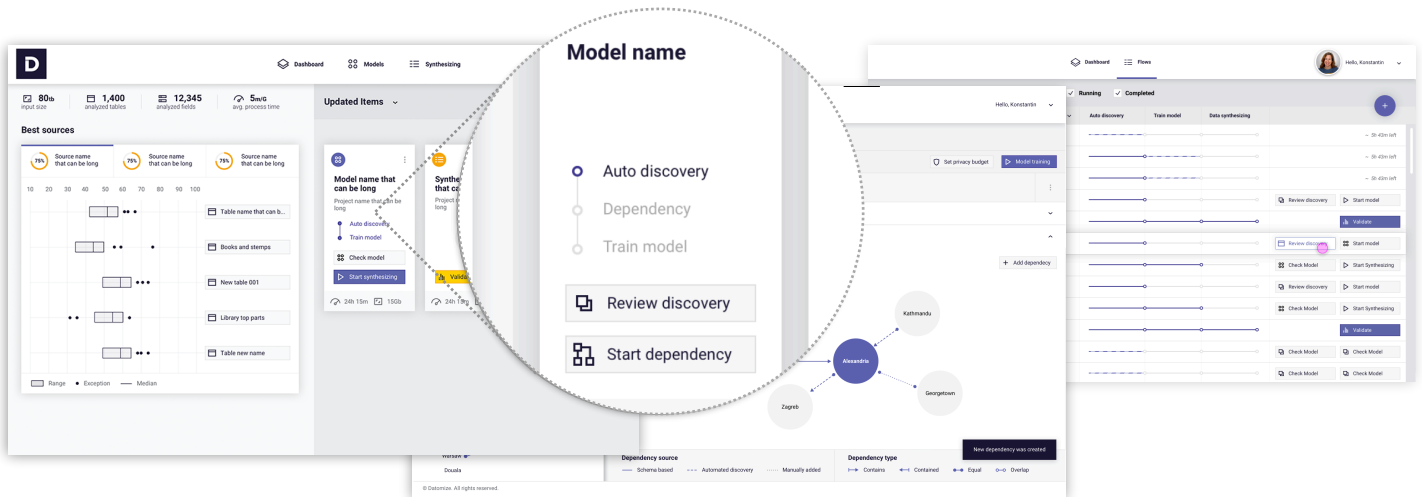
D

Dashboard Models Synthesizing

80tb input size
1,400 analyzed tables
12,345 analyzed fields
5m/G avg. process time

Best sources

75% Source name that can be long
75% Source name that can be long
75% Source name that can be long

10 20 30 40 50 60 70 80 90 100

Table name that can b...
Books and stemps
New table 001
Library top parts
Table new name

Range Exception Median

Updated Items

Model name that can be long
Project name that can be long
Auto discovery
Train model
Check model
Start synthesizing
24h 15m 15Gb

Synthe
Valida

Model name
Auto discovery
Dependency
Train model
Review discovery
Start dependency

Hello, Konstantin
Set privacy budget
Model training
Add dependency
Kathmandu
Alexandria
Georgetown
Zagreb
Warsaw
Douala
New dependency was created
Dependency source
Schema based
Automated discovery
Manually added
Dependency type
Contains
Contained
Equal
Overlap
© Datomize. All rights reserved.

Dashboard Flows
Hello, Konstantin
Running
Completed
Auto discovery
Train model
Data synthesizing
~ 3h 45m left
~ 3h 45m left
~ 3h 45m left
Review discovery
Start model
Validate
Review discovery
Start model
Check Model
Start Synthesizing
Review discovery
Start model
Check Model
Start Synthesizing
Validate
Check Model
Check Model
Check Model
Check Model